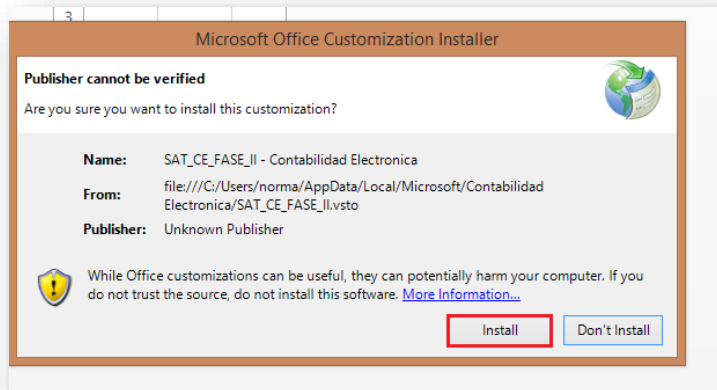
3

Microsoft Office Customization Installer

Publisher cannot be verified

Are you sure you want to install this customization?

| | |
|---|---|
| Name: | SAT_CE_FASE_II - Contabilidad Electronica |
| From: | file:///C:/Users/norma/AppData/Local/Microsoft/Contabilidad Electronica/SAT_CE_FASE_II.vsto |
| Publisher: | Unknown Publisher |

While Office customizations can be useful, they can potentially harm your computer. If you do not trust the source, do not install this software. More Information...

Install

Don't Install